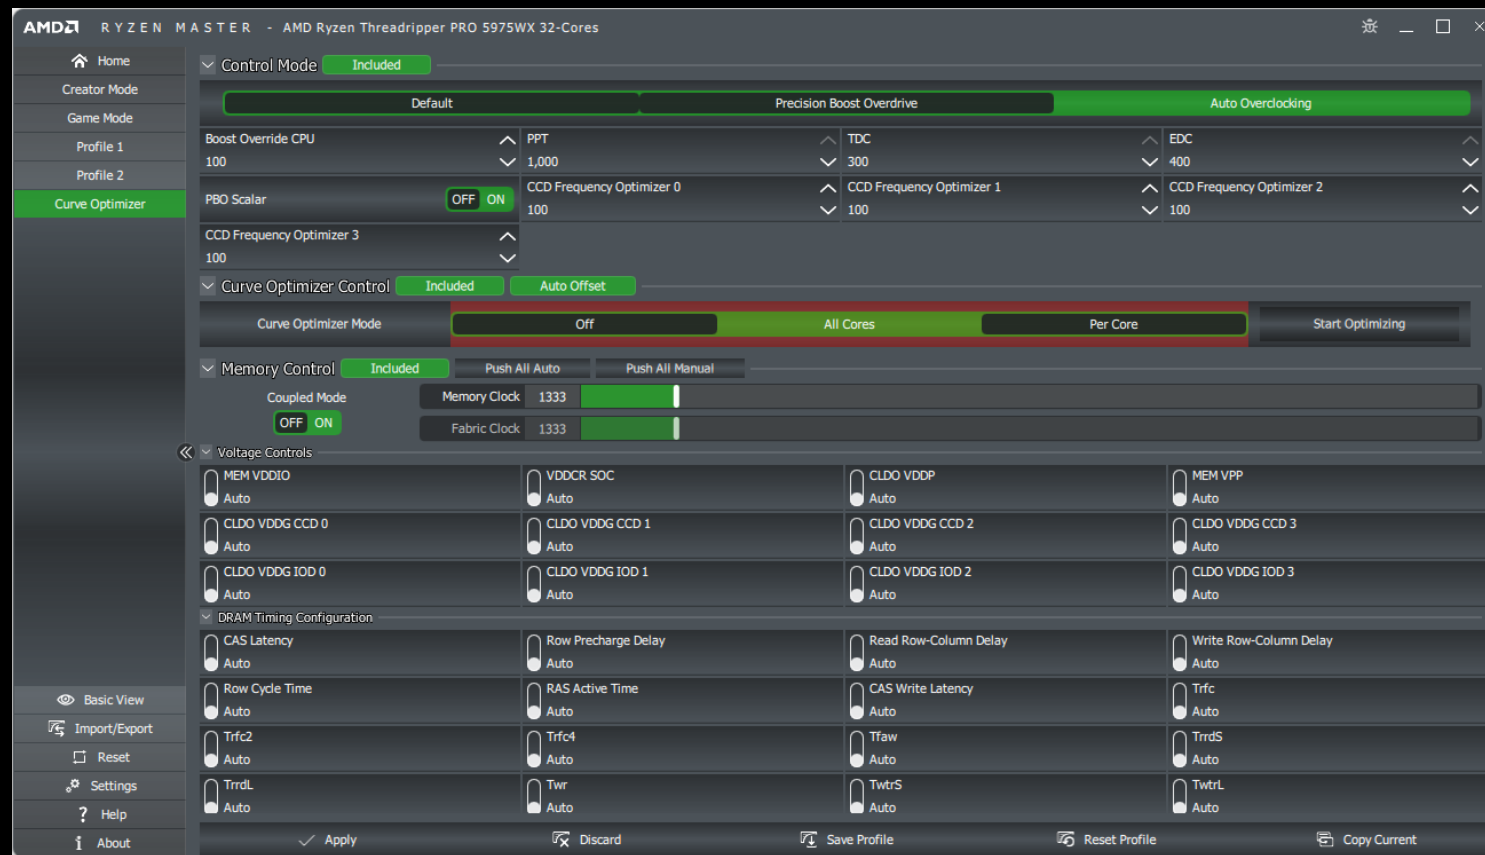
AMD RYZEN MASTER - AMD Ryzen Threadripper PRO 5975WX 32-Cores

Home
Creator Mode
Game Mode
Profile 1
Profile 2
Curve Optimizer

Control Mode Included

Default
Precision Boost Overdrive
Auto Overclocking

Boost Override CPU
100
PPT
1,000
TDC
300
EDC
400

PBO Scalar OFF ON
CCD Frequency Optimizer 0
100
CCD Frequency Optimizer 1
100
CCD Frequency Optimizer 2
100

CCD Frequency Optimizer 3
100

Curve Optimizer Control Included Auto Offset

Curve Optimizer Mode
Off
All Cores
Per Core
Start Optimizing

Memory Control Included Push All Auto Push All Manual

Coupled Mode
OFF ON
Memory Clock 1333
Fabric Clock 1333

Voltage Controls

| MEM VDDIO Auto | VDDCR SOC Auto | CLDO VDDP Auto | MEM VPP Auto |
|---|---|---|---|
| CLDO VDDG CCD 0 Auto | CLDO VDDG CCD 1 Auto | CLDO VDDG CCD 2 Auto | CLDO VDDG CCD 3 Auto |
| CLDO VDDG IOD 0 Auto | CLDO VDDG IOD 1 Auto | CLDO VDDG IOD 2 Auto | CLDO VDDG IOD 3 Auto |

DRAM Timing Configuration

| CAS Latency Auto | Row Precharge Delay Auto | Read Row-Column Delay Auto | Write Row-Column Delay Auto |
|---|---|---|---|
| Row Cycle Time Auto | RAS Active Time Auto | CAS Write Latency Auto | Trfc Auto |
| Trfc2 Auto | Trfc4 Auto | Tfaw Auto | TrrdS Auto |
| TrrdL Auto | Twr Auto | TwtrS Auto | TwtrL Auto |

Basic View
Import/Export
Reset
Settings
Help
About

Apply
Discard
Save Profile
Reset Profile
Copy Current